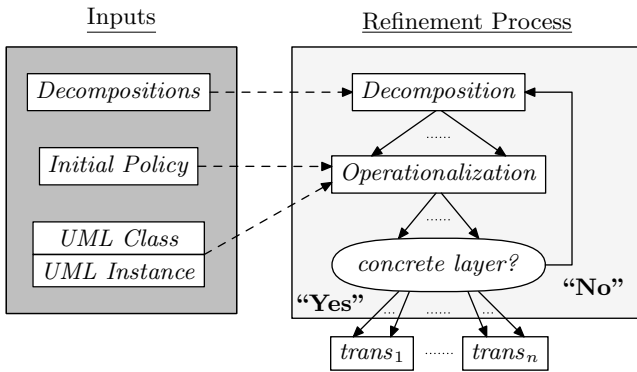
Inputs

Decompositions

Initial Policy

UML Class

UML Instance

Refinement Process

Decomposition

......

Operationalization

......

concrete layer?

"Yes"

"No"

......

......

$trans_1$

......

$trans_n$